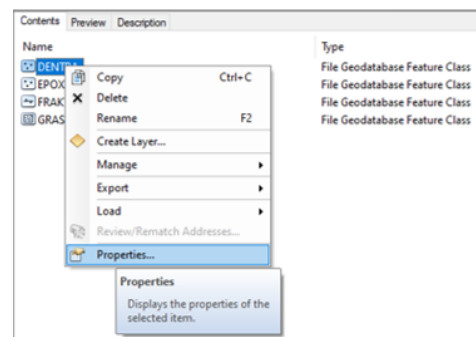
Contents Preview Description

Name
DENTR
EPOX
FRAK
GRAS

Type
File Geodatabase Feature Class
File Geodatabase Feature Class
File Geodatabase Feature Class
File Geodatabase Feature Class

Copy Ctrl+C
Delete
Rename F2
Create Layer...
Manage
Export
Load
Review/Rematch Addresses...
Properties...

Properties
Displays the properties of the selected item.